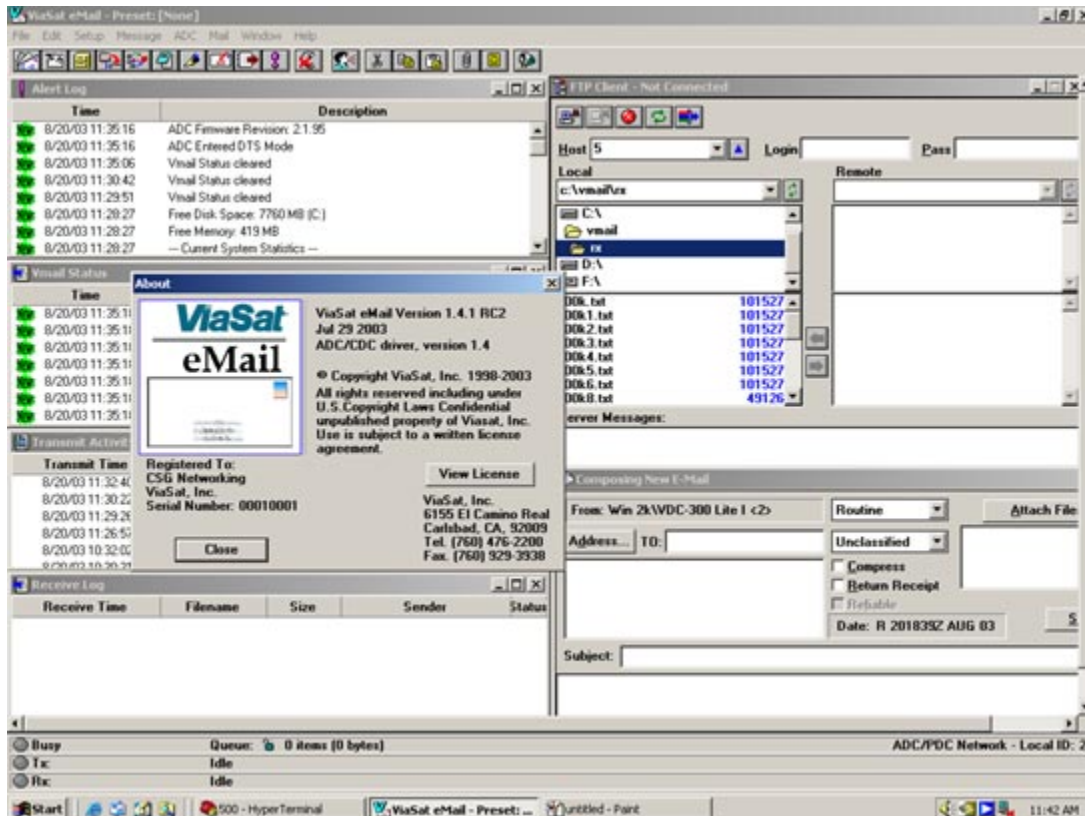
ViaSat eMail - Preset: [None]

File Edit Setup Message ADC Mail Window Help

Alert Log

| Time | Description |
|---|---|
| 8/20/03 11:35:16 | ADC Firmware Revision: 2.1.95 |
| 8/20/03 11:35:16 | ADC Entered DTS Mode |
| 8/20/03 11:35:06 | Vmail Status cleared |
| 8/20/03 11:30:42 | Vmail Status cleared |
| 8/20/03 11:29:51 | Vmail Status cleared |
| 8/20/03 11:28:27 | Free Disk Space: 7760 MB (C:) |
| 8/20/03 11:28:27 | Free Memory: 419 MB |
| 8/20/03 11:28:27 | --- Current System Statistics --- |

Vmail Status

Time

8/20/03 11:35:1

8/20/03 11:35:1

8/20/03 11:35:1

8/20/03 11:35:1

8/20/03 11:35:1

8/20/03 11:35:1

8/20/03 11:35:1

Transmit Activit

Transmit Time

8/20/03 11:32:4

8/20/03 11:30:2

8/20/03 11:29:2

8/20/03 11:26:5

8/20/03 10:32:0

About

ViaSat

eMail

ViaSat eMail Version 1.4.1 RC2
Jul 29 2003
ADC/CDC driver, version 1.4

© Copyright ViaSat, Inc. 1998-2003
All rights reserved including under U.S.Copyright Laws Confidential unpublished property of Viasat, Inc. Use is subject to a written license agreement.

Registered To:
CSG Networking
ViaSat, Inc.
Serial Number: 00010001

View License

ViaSat, Inc.
6155 El Camino Real
Carlsbad, CA, 92009
Tel. (760) 476-2200
Fax. (760) 929-3938

Close

Receive Log

| Receive Time | Filename | Size | Sender | Status |
|---|---|---|---|---|

FTP Client - Not Connected

Host 5 Login Pass

Local Remote

c:\vmail\rx

C:\
vmail
rx
D:\
F:\

| | |
|---|---|
| 00k.txt | 101527 |
| 00k1.txt | 101527 |
| 00k2.txt | 101527 |
| 00k3.txt | 101527 |
| 00k4.txt | 101527 |
| 00k5.txt | 101527 |
| 00k6.txt | 101527 |
| 00k8.txt | 49126 |

erver Messages:

Composing New E-Mail

From: Win 2k\VDC-300 Lite I <2>

Routine

Attach File

Address... TO:

Unclassified

Compress

Return Receipt

Reliable

Date: R 201835Z AUG 03

S

Subject:

Busy Queue: 0 items (0 bytes) ADC/PDC Network - Local ID: 2

Tx Idle

Rx Idle

Start 500 - HyperTerminal ViaSat eMail - Preset: ... untitled - Paint 11:42 AM